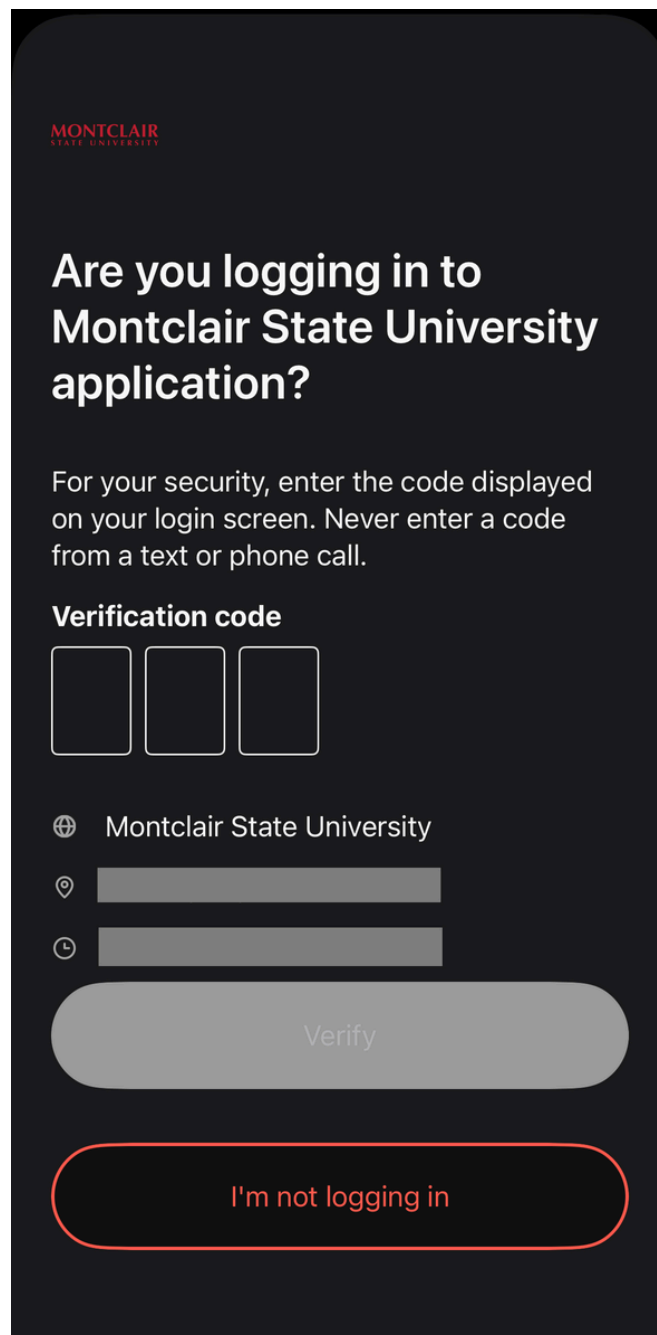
MONTCLAIR
STATE UNIVERSITY

Are you logging in to Montclair State University application?

For your security, enter the code displayed on your login screen. Never enter a code from a text or phone call.

Verification code

Montclair State University

Verify

I'm not logging in